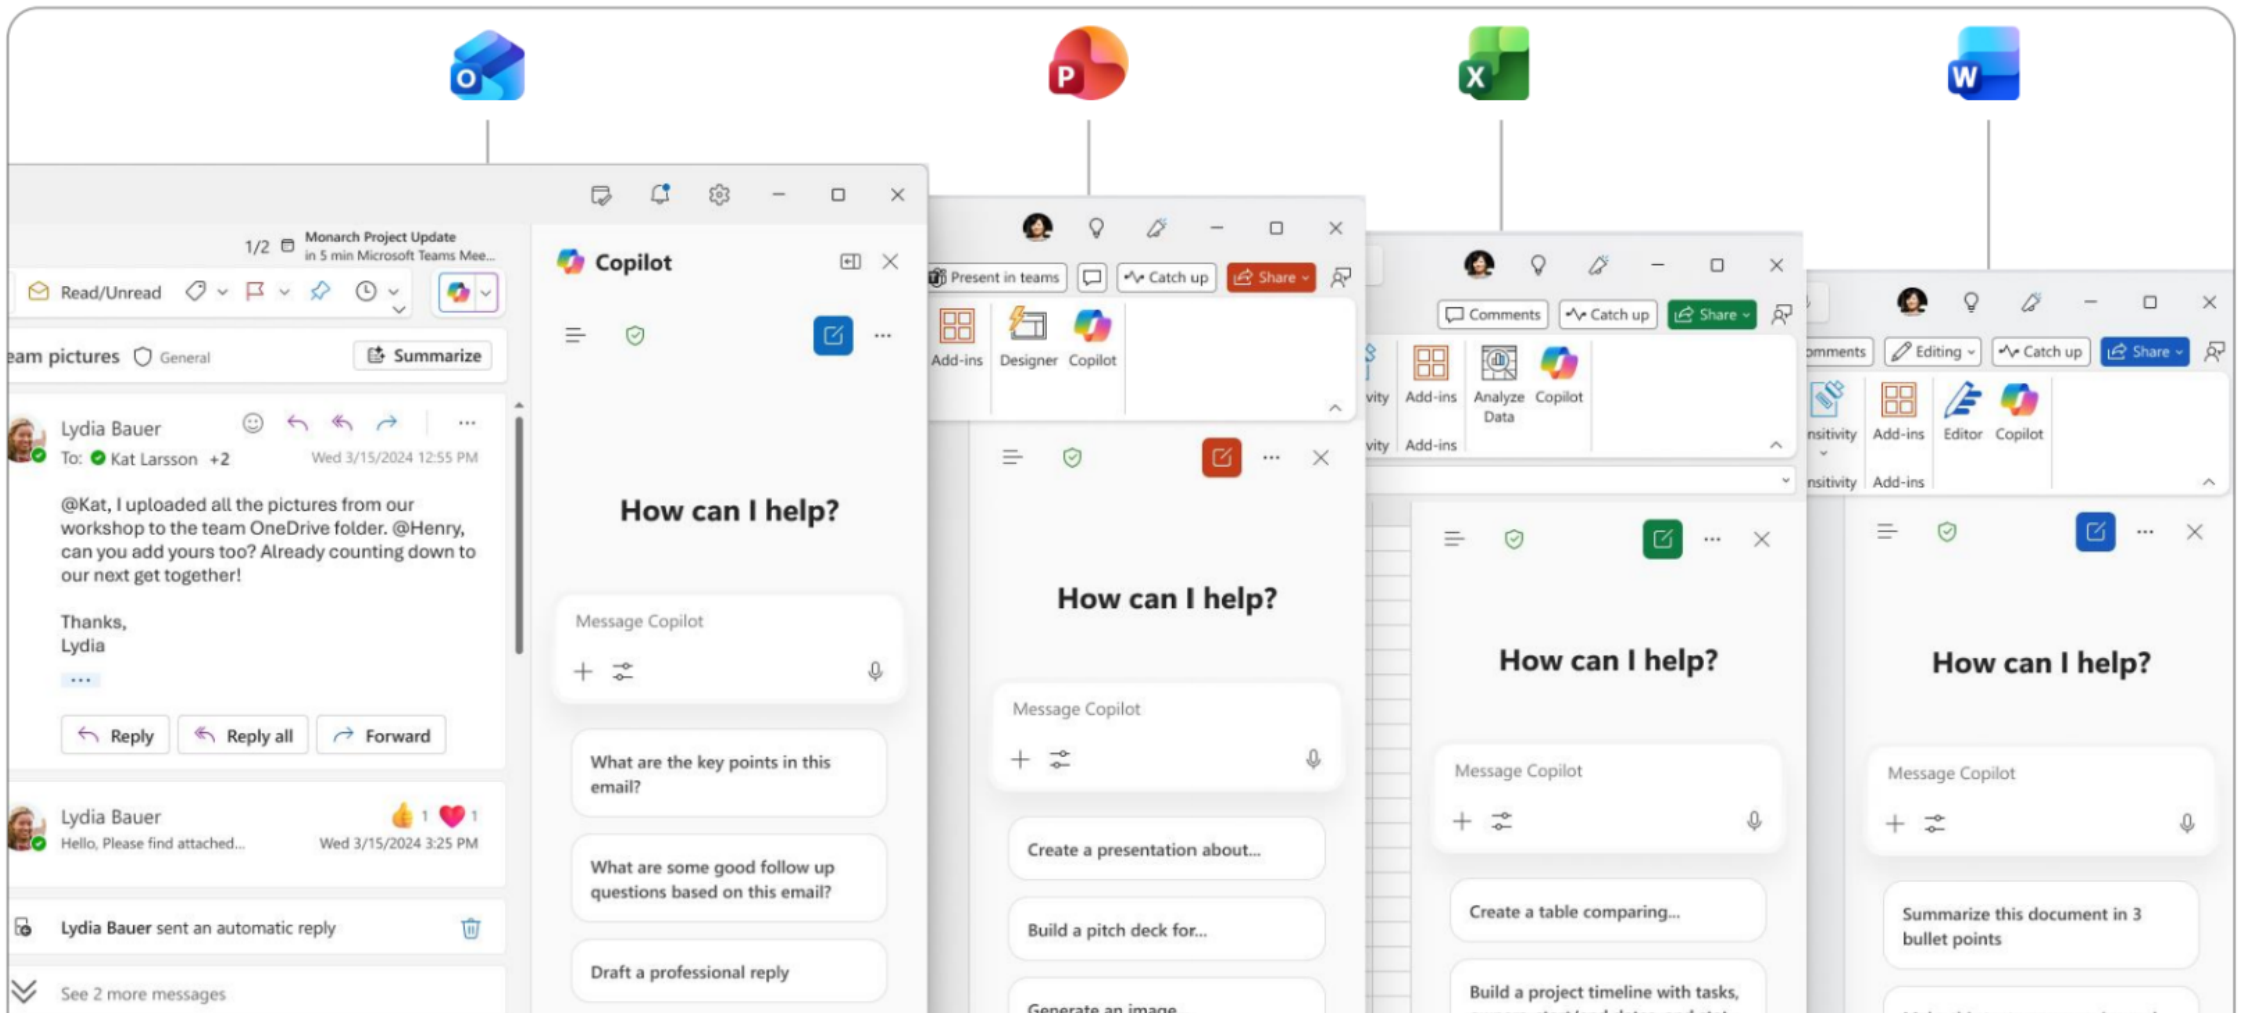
O

P

X

W

1/2 Monarch Project Update
in 5 min Microsoft Teams Mee...

Read/Unread

eam pictures General Summarize

Lydia Bauer
To: Kat Larsson +2 Wed 3/15/2024 12:55 PM

@Kat, I uploaded all the pictures from our workshop to the team OneDrive folder. @Henry, can you add yours too? Already counting down to our next get together!

Thanks,
Lydia

...

Reply Reply all Forward

Lydia Bauer 1 1
Hello, Please find attached... Wed 3/15/2024 3:25 PM

Lydia Bauer sent an automatic reply

See 2 more messages

Copilot

How can I help?

Message Copilot

What are the key points in this email?

What are some good follow up questions based on this email?

Draft a professional reply

Present in teams Catch up Share

Add-ins Designer Copilot

How can I help?

Message Copilot

Create a presentation about...

Build a pitch deck for...

Generate an image

Comments Catch up Share

vity Add-ins Analyze Data Copilot
vity Add-ins

How can I help?

Message Copilot

Create a table comparing...

Build a project timeline with tasks,

omments Editing Catch up Share

nsitivity Add-ins Editor Copilot
nsitivity Add-ins

How can I help?

Message Copilot

Summarize this document in 3 bullet points